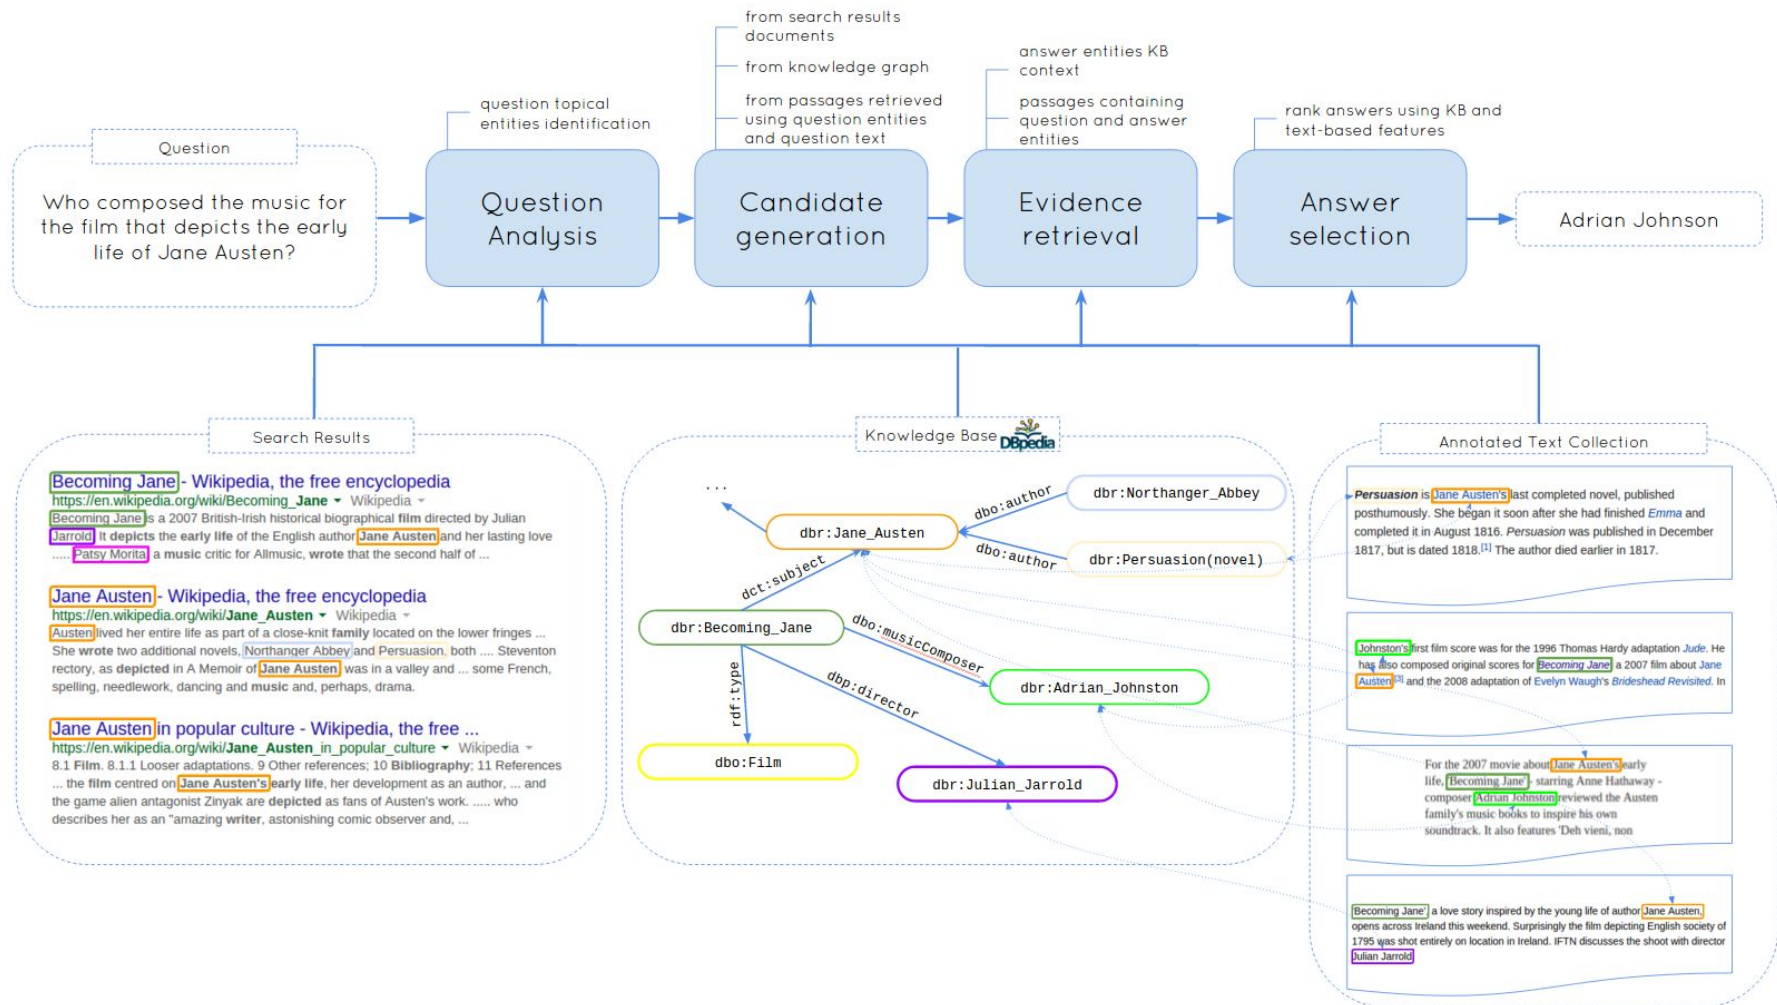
from search results documents

from knowledge graph

from passages retrieved using question entities and question text

question topical entities identification

answer entities KB context

passages containing question and answer entities

rank answers using KB and text-based features

Question

Who composed the music for the film that depicts the early life of Jane Austen?

Question Analysis

Candidate generation

Evidence retrieval

Answer selection

Adrian Johnson

Search Results

Becoming Jane - Wikipedia, the free encyclopedia
https://en.wikipedia.org/wiki/Becoming_Jane ▾ Wikipedia ▾
Becoming Jane is a 2007 British-Irish historical biographical film directed by Julian Jarrold. It depicts the early life of the English author Jane Austen and her lasting love ..... Patsy Morita a music critic for Allmusic, wrote that the second half of ...

Jane Austen - Wikipedia, the free encyclopedia
https://en.wikipedia.org/wiki/Jane_Austen ▾ Wikipedia ▾
Austen lived her entire life as part of a close-knit family located on the lower fringes ... She wrote two additional novels, Northanger Abbey and Persuasion, both .... Steventon rectory, as depicted in A Memoir of Jane Austen was in a valley and ... some French, spelling, needlework, dancing and music and, perhaps, drama.

Jane Austen in popular culture - Wikipedia, the free ...
https://en.wikipedia.org/wiki/Jane_Austen_in_popular_culture ▾ Wikipedia ▾
8.1 Film. 8.1.1 Looser adaptations. 9 Other references; 10 Bibliography; 11 References ... the film centred on Jane Austen's early life, her development as an author, ... and the game alien antagonist Zinyak are depicted as fans of Austen's work. ..... who describes her as an "amazing writer, astonishing comic observer and, ...

Knowledge Base DBpedia

...

dbr:Jane_Austen

dbo:author

dbr:Northanger_Abbey

dbo:author

dbr:Persuasion(novel)

dct:subject

dbr:Becoming_Jane

dbo:musicComposer

dbr:Adrian_Johnston

rdf:type

dbp:director

dbo:Film

dbr:Julian_Jarrold

Annotated Text Collection

Persuasion is Jane Austen's last completed novel, published posthumously. She began it soon after she had finished Emma and completed it in August 1816. Persuasion was published in December 1817, but is dated 1818.[1] The author died earlier in 1817.

Johnston's first film score was for the 1996 Thomas Hardy adaptation Jude. He has also composed original scores for Becoming Jane, a 2007 film about Jane Austen[3] and the 2008 adaptation of Evelyn Waugh's Brideshead Revisited. In

For the 2007 movie about Jane Austen's early life, Becoming Jane - starring Anne Hathaway - composer Adrian Johnston reviewed the Austen family's music books to inspire his own soundtrack. It also features 'Deh vieni, non

Becoming Jane', a love story inspired by the young life of author Jane Austen, opens across Ireland this weekend. Surprisingly the film depicting English society of 1795 was shot entirely on location in Ireland. IFTN discusses the shoot with director Julian Jarrold